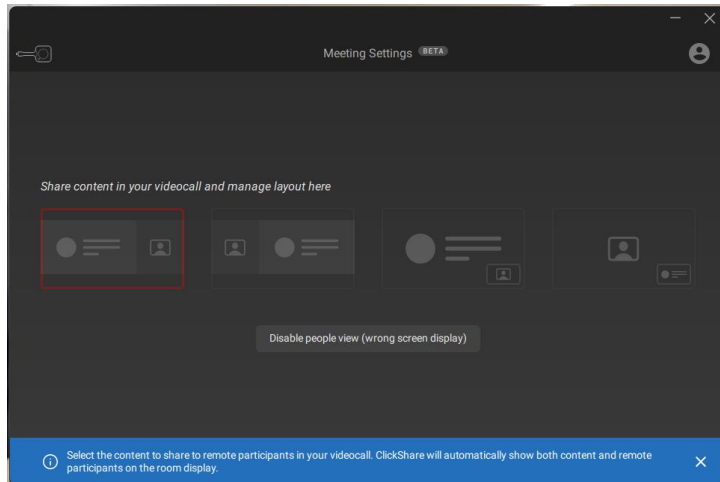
Meeting Settings BETA

Share content in your videocall and manage layout here

Disable people view (wrong screen display)

Select the content to share to remote participants in your videocall. ClickShare will automatically show both content and remote participants on the room display.